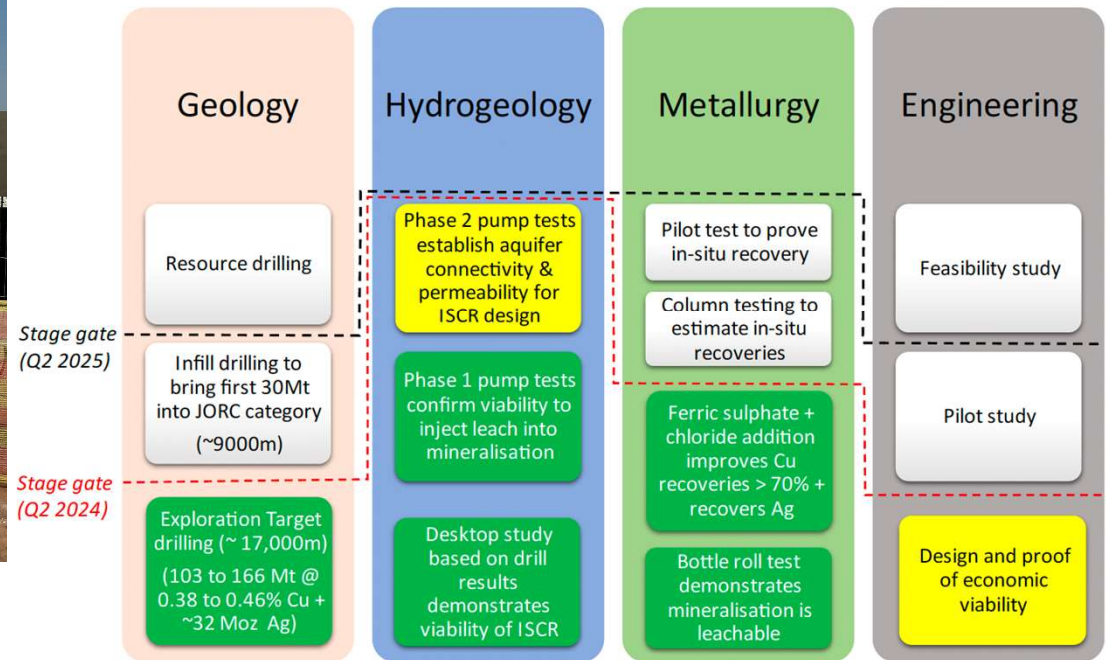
Geology

Hydrogeology

Metallurgy

Engineering

Stage gate (Q2 2025)

Stage gate (Q2 2024)

Resource drilling

Infill drilling to bring first 30Mt into JORC category (~9000m)

Exploration Target drilling (~ 17,000m) (103 to 166 Mt @ 0.38 to 0.46% Cu + ~32 Moz Ag)

Phase 2 pump tests establish aquifer connectivity & permeability for ISCR design

Phase 1 pump tests confirm viability to inject leach into mineralisation

Desktop study based on drill results demonstrates viability of ISCR

Pilot test to prove in-situ recovery

Column testing to estimate in-situ recoveries

Ferric sulphate + chloride addition improves Cu recoveries > 70% + recovers Ag

Bottle roll test demonstrates mineralisation is leachable

Feasibility study

Pilot study

Design and proof of economic viability